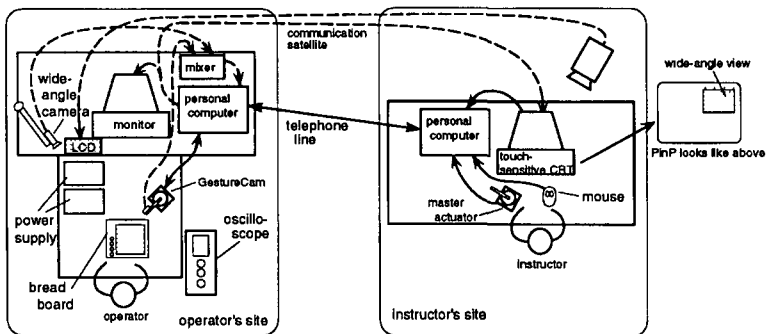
communication satellite

wide-angle camera

mixer

monitor

personal computer

LCD

GestureCam

power supply

oscilloscope

bread board

operator

operator's site

telephone line

personal computer

touch-sensitive CRT

master actuator

mouse

instructor

instructor's site

wide-angle view

PinP looks like above